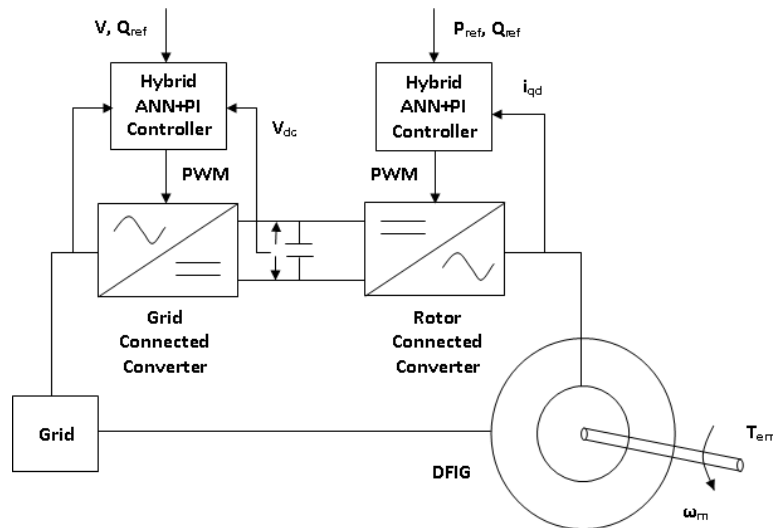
V, $Q_{ref}$

$P_{ref}$, $Q_{ref}$

Hybrid ANN+PI Controller

Hybrid ANN+PI Controller

$V_{dc}$

$i_{qd}$

PWM

PWM

Grid Connected Converter

Rotor Connected Converter

Grid

DFIG

$T_{em}$

$\omega_m$